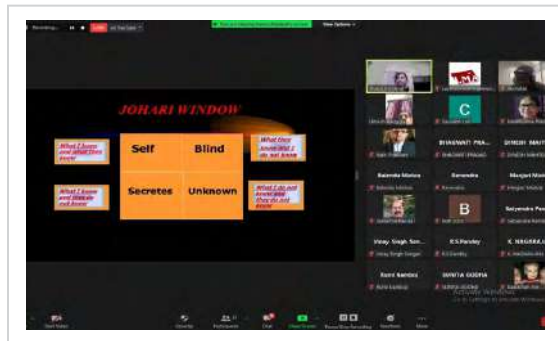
JOHARI WINDOW

What I know and what they know

What they know and I do not know

What I know and they do not know

What I do not know and they do not know

| Self | Blind |
|---|---|
| Secretes | Unknown |

View Options

C

BHAGWATI PRA...

DINESH MAHT...

Balendra Mishra

Surendra

Manjari Mishra

B

Satyendra Pra...

Vinay Singh Sen...

R.S.Pandey

K. NAGARAJ...

Rami Kamboj

SWATA GODHA

Activate Windows
Go to Settings to activate Windows.